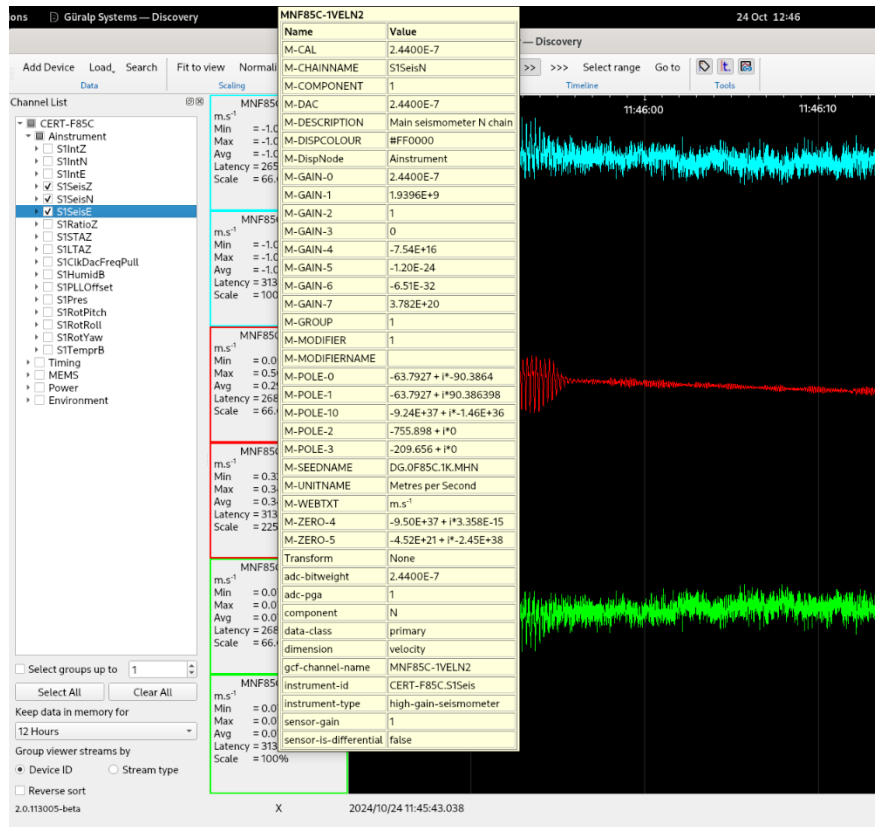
ons Güralp Systems — Discovery 24 Oct 12:46

— Discovery

Add Device Load Search Data Fit to view Normali Scaling >> >>> Select range Go to Timeline Tools

Channel List
CERT-F85C
Ainstrument
S1IntZ
S1IntN
S1IntE
S1SeisZ
S1SeisN
S1SeisE
S1RatioZ
S1STAZ
S1LTAZ
S1ClkDacFreqPull
S1HumidB
S1PLLOffset
S1Pres
S1RotPitch
S1RotRoll
S1RotYaw
S1TemprB
Timing
MEMS
Power
Environment

MNF85 m.s-1 Min = -1.0 Max = -1.0 Avg = -1.0 Latency = 265 Scale = 66.

MNF85 m.s-1 Min = -1.0 Max = -1.0 Avg = -1.0 Latency = 313 Scale = 100

MNF85 m.s-1 Min = 0.0 Max = 0.5 Avg = 0.2 Latency = 268 Scale = 66.

MNF85 m.s-1 Min = 0.3 Max = 0.3 Avg = 0.3 Latency = 313 Scale = 225

MNF85 m.s-1 Min = 0.0 Max = 0.0 Avg = 0.0 Latency = 268 Scale = 66.

MNF85 m.s-1 Min = 0.0 Max = 0.0 Avg = 0.0 Latency = 313 Scale = 100%

11:46:00 11:46:10

MNF85C-1VELN2

| Name | Value |
|---|---|
| M-CAL | 2.4400E-7 |
| M-CHAINNAME | S1SeisN |
| M-COMPONENT | 1 |
| M-DAC | 2.4400E-7 |
| M-DESCRIPTION | Main seismometer N chain |
| M-DISPCOLOUR | #FF0000 |
| M-DispNode | Ainstrument |
| M-GAIN-0 | 2.4400E-7 |
| M-GAIN-1 | 1.9396E+9 |
| M-GAIN-2 | 1 |
| M-GAIN-3 | 0 |
| M-GAIN-4 | -7.54E+16 |
| M-GAIN-5 | -1.20E-24 |
| M-GAIN-6 | -6.51E-32 |
| M-GAIN-7 | 3.782E+20 |
| M-GROUP | 1 |
| M-MODIFIER | 1 |
| M-MODIFIERNAME | |
| M-POLE-0 | -63.7927 + i*-90.3864 |
| M-POLE-1 | -63.7927 + i*90.386398 |
| M-POLE-10 | -9.24E+37 + i*-1.46E+36 |
| M-POLE-2 | -755.898 + i*0 |
| M-POLE-3 | -209.656 + i*0 |
| M-SEEDNAME | DG.0F85C.1K.MHN |
| M-UNITNAME | Metres per Second |
| M-WEBTXT | m.s-1 |
| M-ZERO-4 | -9.50E+37 + i*3.358E-15 |
| M-ZERO-5 | -4.52E+21 + i*-2.45E+38 |
| Transform | None |
| adc-bitweight | 2.4400E-7 |
| adc-pga | 1 |
| component | N |
| data-class | primary |
| dimension | velocity |
| gcf-channel-name | MNF85C-1VELN2 |
| instrument-id | CERT-F85C.S1Seis |
| instrument-type | high-gain-seismometer |
| sensor-gain | 1 |
| sensor-is-differential | false |

Select groups up to 1
Select All Clear All
Keep data in memory for
12 Hours
Group viewer streams by
Device ID Stream type
Reverse sort
2.0.113005-beta X 2024/10/24 11:45:43.038